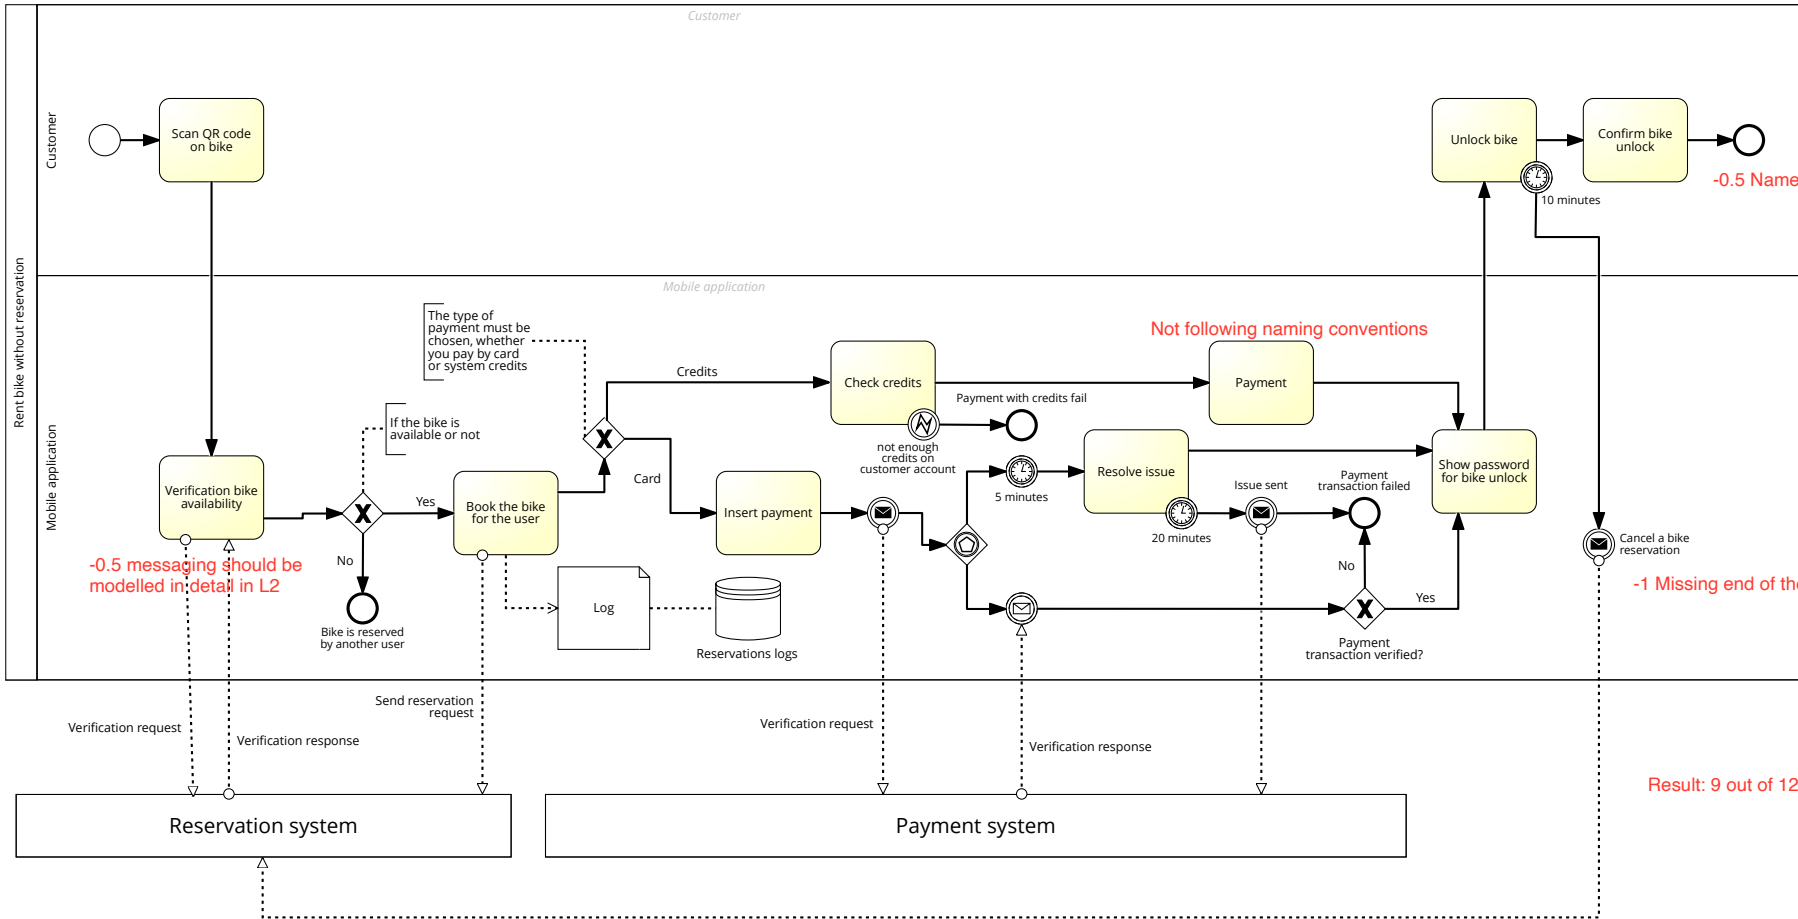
Customer

Rent bike without reservation

Customer

Scan QR code on bike

Unlock bike

Confirm bike unlock

10 minutes

-0.5 Name

Mobile application

Mobile application

The type of payment must be chosen, whether you pay by card or system credits

Not following naming conventions

Credits

Check credits

Payment

Payment with credits fail

not enough credits on customer account

If the bike is available or not

Verification bike availability

Yes

Book the bike for the user

Card

Insert payment

5 minutes

Resolve issue

Issue sent

Payment transaction failed

Show password for bike unlock

Cancel a bike reservation

20 minutes

-0.5 messaging should be modelled in detail in L2

No

Log

Reservations logs

No

Yes

Payment transaction verified?

-1 Missing end of th

Bike is reserved by another user

Send reservation request

Verification request

Verification response

Verification request

Verification response

Result: 9 out of 12

Reservation system

Payment system